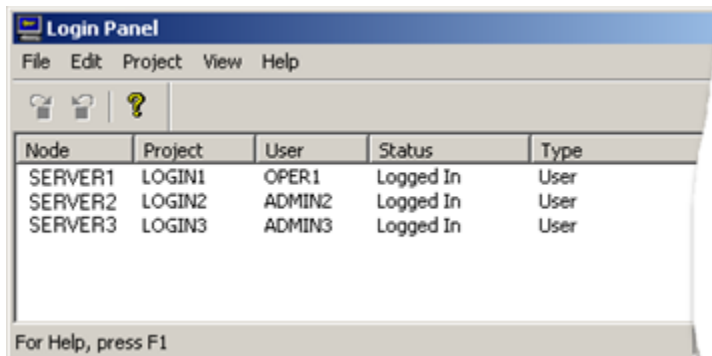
Login Panel

File Edit Project View Help

| Node | Project | User | Status | Type |
|---|---|---|---|---|
| SERVER1 | LOGIN1 | OPER1 | Logged In | User |
| SERVER2 | LOGIN2 | ADMIN2 | Logged In | User |
| SERVER3 | LOGIN3 | ADMIN3 | Logged In | User |

For Help, press F1